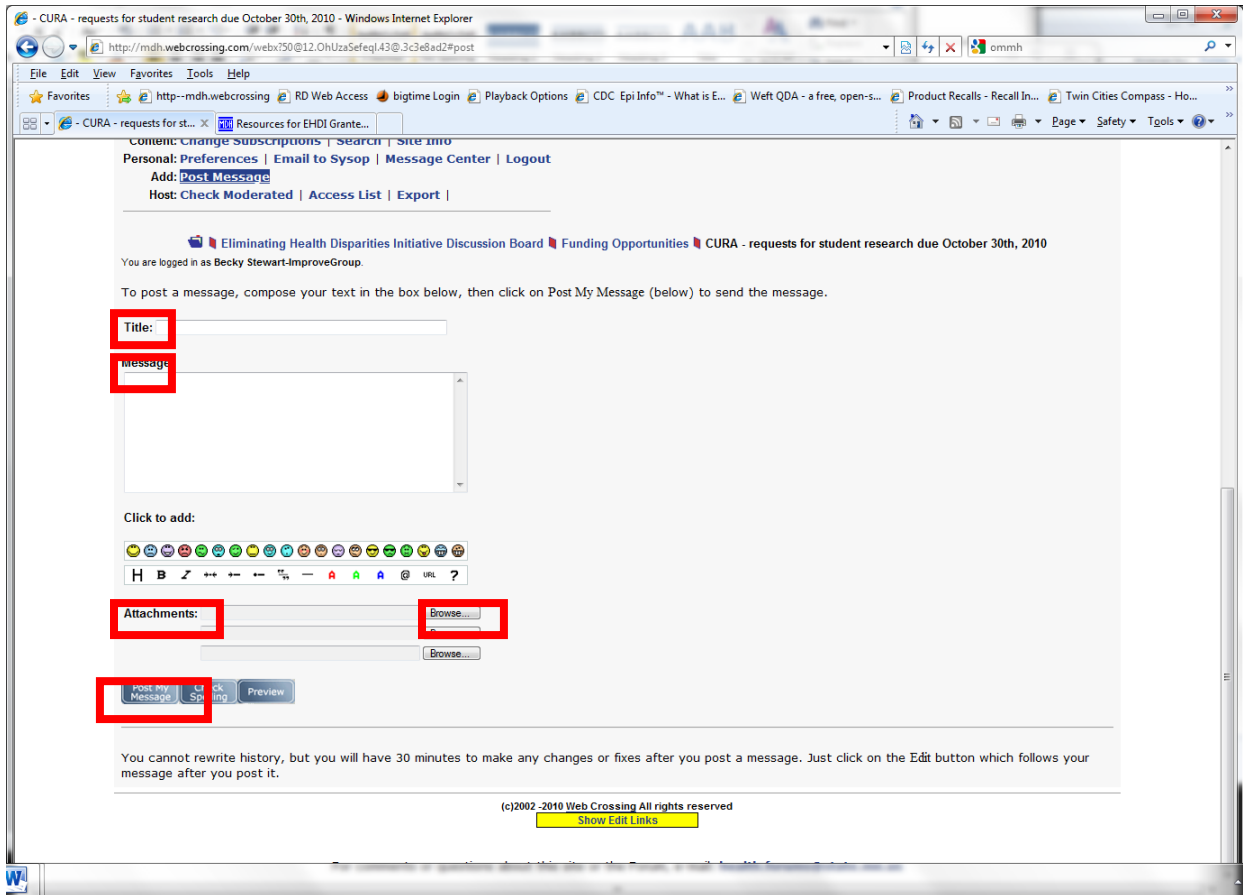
CURA - requests for student research due October 30th, 2010 - Windows Internet Explorer

http://mdh.webcrossing.com/webx?50@12.OhUzaSefeql.43@.3c3e8ad2#post

ommh

File Edit View Favorites Tools Help

Favorites | http--mdh.webcrossing | RD Web Access | bigtime Login | Playback Options | CDC Epi Info™ - What is E... | Weft QDA - a free, open-s... | Product Recalls - Recall In... | Twin Cities Compass - Ho...

CURA - requests for st... | Resources for EHDI Grante...

Page ▾ Safety ▾ Tools ▾

Content: Change Subscriptions | Search | Site Info
Personal: Preferences | Email to Sysop | Message Center | Logout
Add: Post Message
Host: Check Moderated | Access List | Export |

Eliminating Health Disparities Initiative Discussion Board | Funding Opportunities | CURA - requests for student research due October 30th, 2010

You are logged in as Becky Stewart-ImproveGroup.

To post a message, compose your text in the box below, then click on Post My Message (below) to send the message.

Title:

Message

Click to add:

H B I URL ?

Attachments: Browse...

Browse...

Post My Message | Check Spelling | Preview

You cannot rewrite history, but you will have 30 minutes to make any changes or fixes after you post a message. Just click on the Edit button which follows your message after you post it.

(c)2002 -2010 Web Crossing All rights reserved

Show Edit Links

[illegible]